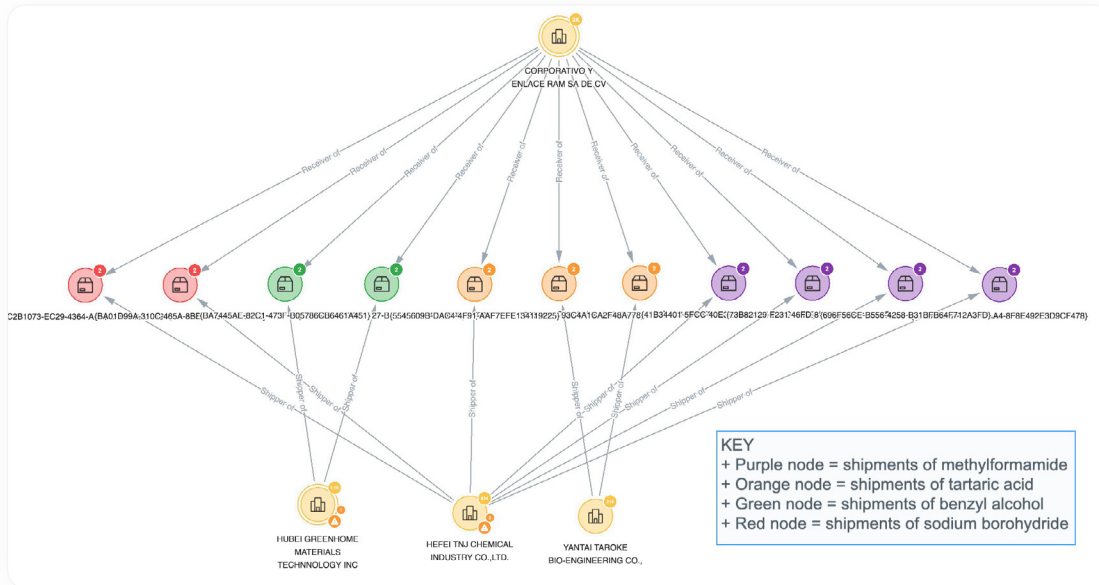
CORPORATIVO Y ENLACE RAM SA DE CV

Receiver of
Receiver of
Receiver of
Receiver of
Receiver of
Receiver of
Receiver of
Receiver of
Receiver of
Receiver of
Receiver of

2 2 2 2 2 2 1 2 2 2 2

C2B1073-EC29-4364-A(BA01D99A-310C2465A-8BE(0A7445AE-82C1-473F-005786CB6461A451) 27-B(5545609B-DAC4F4F91AAF7EFE134119225) 93C4A1CA2F48A778(41B34401-5FCC-40E(73B82129-F231-46FD-8(696F56CE-B5564258-B31BFB64F712A3FD).A4-8F8E482E3D9CF478)

Shipper of
Shipper of
Shipper of
Shipper of
Shipper of
Shipper of
Shipper of
Shipper of
Shipper of
Shipper of
Shipper of

HUBEI GREENHOME MATERIALS TECHNOLOGY INC

HEFEI TNJ CHEMICAL INDUSTRY CO.,LTD.

YANTAI TAROKE BIO-ENGINEERING CO.,

KEY
+ Purple node = shipments of methylformamide
+ Orange node = shipments of tartaric acid
+ Green node = shipments of benzyl alcohol
+ Red node = shipments of sodium borohydride